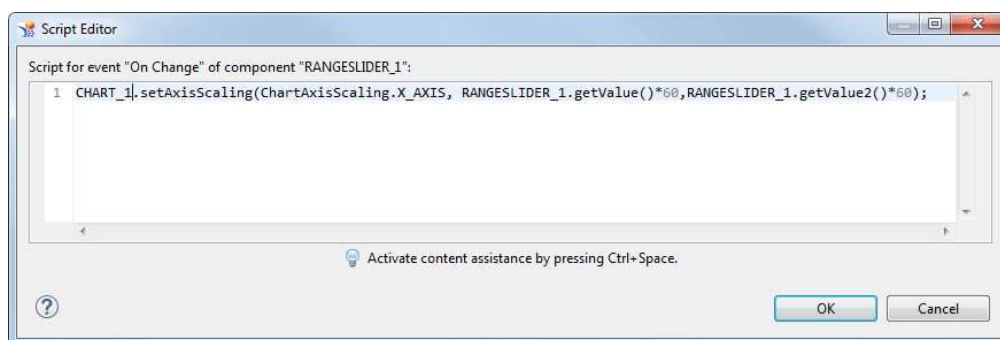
Script Editor

Script for event "On Change" of component "RANGESLIDER_1":

1 CHART_1.setAxisScaling(ChartAxisScaling.X_AXIS, RANGESLIDER_1.getValue()*60,RANGESLIDER_1.getValue2()*60);

Activate content assistance by pressing Ctrl+Space.

?

OK

Cancel